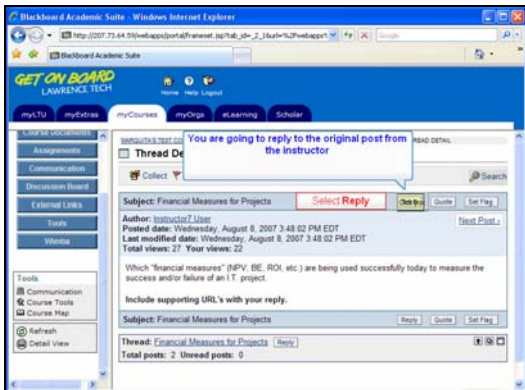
Blackboard Academic Suite - Windows Internet Explorer

http://207.73.64.59/webapps/portal/frameset.jsp?tab_id=_2_1&url=%2Fwebapps%

Google

Blackboard Academic Suite

GET ON BOARD
LAWRENCE TECH

Home Help Logout

myLTU myExtras myCourses myOrgs eLearning Scholar

Course Documents
Assignments
Communication
Discussion Board
External Links
Tools
Wimba

Tools
Communication
Course Tools
Course Map

Refresh
Detail View

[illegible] THREAD DETAIL

Thread De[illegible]

Collect

You are going to reply to the original post from the instructor

Search

Subject: Financial Measures for Projects

Select Reply

Reply Quote Set Flag

Author: Instructor7 User
Posted date: Wednesday, August 8, 2007 3:48:02 PM EDT
Last modified date: Wednesday, August 8, 2007 3:48:02 PM EDT
Total views: 27 Your views: 22

Next Post

Which "financial measures" (NPV, BE, ROI, etc.) are being used successfully today to measure the success and/or failure of an I.T. project.

Include supporting URL's with your reply.

Subject: Financial Measures for Projects

Reply Quote Set Flag

Thread: Financial Measures for Projects Reply
Total posts: 2 Unread posts: 0